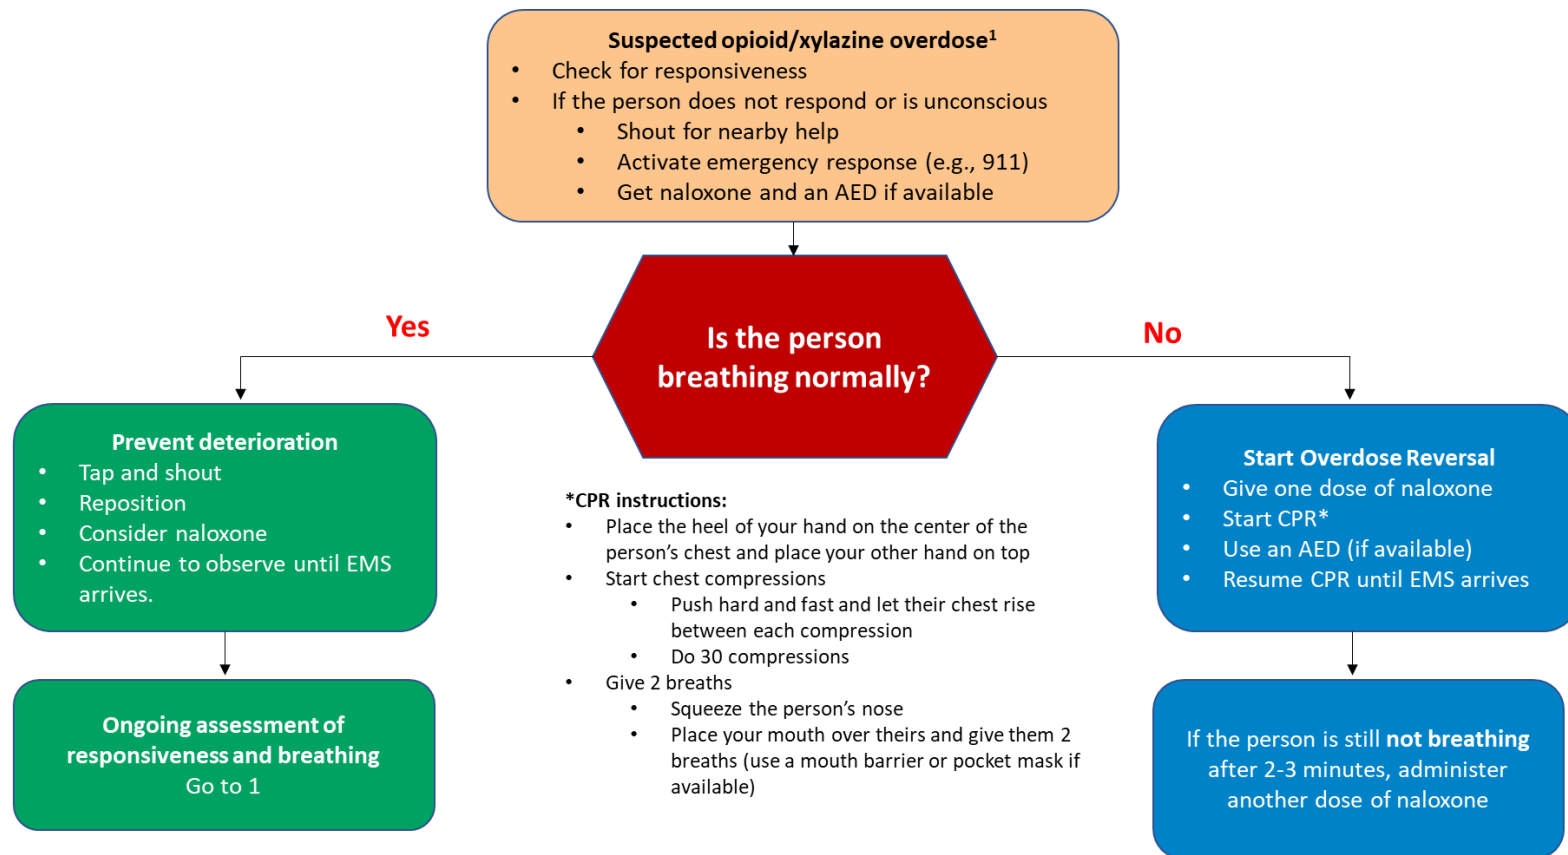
Suspected opioid/xylazine overdose$^1$
- Check for responsiveness
- If the person does not respond or is unconscious
  - Shout for nearby help
  - Activate emergency response (e.g., 911)
  - Get naloxone and an AED if available

Is the person breathing normally?

Yes

No

Prevent deterioration
- Tap and shout
- Reposition
- Consider naloxone
- Continue to observe until EMS arrives.

Ongoing assessment of responsiveness and breathing
Go to 1

*CPR instructions:
- Place the heel of your hand on the center of the person's chest and place your other hand on top
- Start chest compressions
  - Push hard and fast and let their chest rise between each compression
  - Do 30 compressions
- Give 2 breaths
  - Squeeze the person's nose
  - Place your mouth over theirs and give them 2 breaths (use a mouth barrier or pocket mask if available)

Start Overdose Reversal
- Give one dose of naloxone
- Start CPR*
- Use an AED (if available)
- Resume CPR until EMS arrives

If the person is still not breathing after 2-3 minutes, administer another dose of naloxone